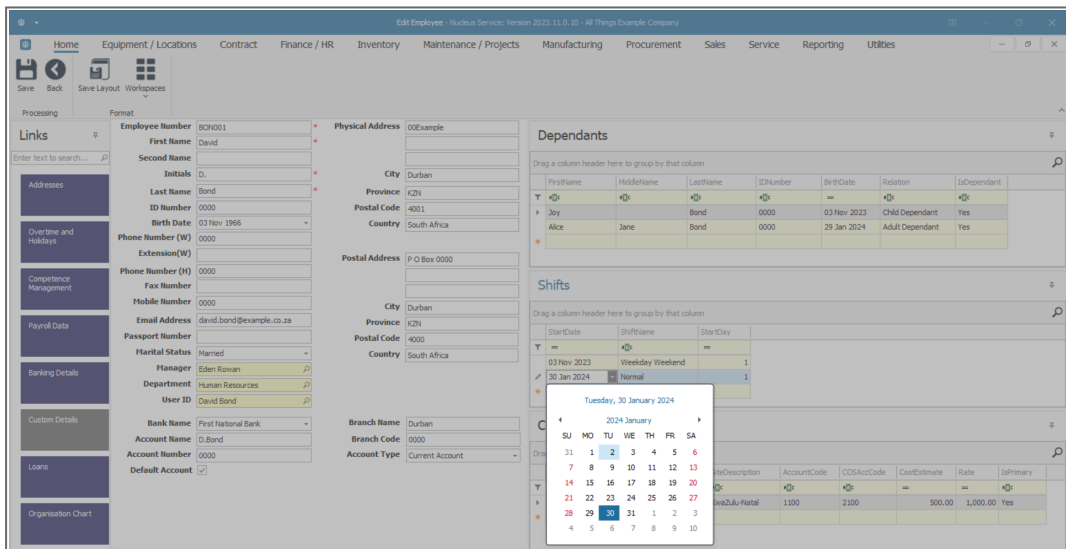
Edit Employee - Nucleus Service: Version 2023.11.0.10 - All Things Example Company

Home Equipment / Locations Contract Finance / HR Inventory Maintenance / Projects Manufacturing Procurement Sales Service Reporting Utilities

Save Back Save Layout Workspaces

Processing Format

Links

Enter text to search...

Addresses

Overtime and Holidays

Competence Management

Payroll Data

Banking Details

Custom Details

Loans

Organisation Chart

Employee Number BON001 *
First Name David *
Second Name
Initials D. *
Last Name Bond *
ID Number 0000
Birth Date 03 Nov 1966
Phone Number (W) 0000
Extension(W)
Phone Number (H) 0000
Fax Number
Mobile Number 0000
Email Address david.bond@example.co.za
Passport Number
Marital Status Married
Manager Eden Rowan
Department Human Resources
User ID David Bond

Physical Address 00Example
City Durban
Province KZN
Postal Code 4001
Country South Africa

Postal Address P O Box 0000
City Durban
Province KZN
Postal Code 4000
Country South Africa

Bank Name First National Bank
Account Name D.Bond
Account Number 0000
Default Account ✓

Branch Name Durban
Branch Code 0000
Account Type Current Account

Dependants

Drag a column header here to group by that column

| FirstName | MiddleName | LastName | IDNumber | BirthDate | Relation | IsDependant |
|---|---|---|---|---|---|---|
| Joy | | Bond | 0000 | 03 Nov 2023 | Child Dependant | Yes |
| Alice | Jane | Bond | 0000 | 29 Jan 2024 | Adult Dependant | Yes |

Shifts

Drag a column header here to group by that column

| StartDate | ShiftName | StartDay |
|---|---|---|
| 03 Nov 2023 | Weekday Weekend | 1 |
| 30 Jan 2024 | Normal | 1 |

Tuesday, 30 January 2024

2024 January

| SU | MO | TU | WE | TH | FR | SA |
|---|---|---|---|---|---|---|
| 31 | 1 | 2 | 3 | 4 | 5 | 6 |
| 7 | 8 | 9 | 10 | 11 | 12 | 13 |
| 14 | 15 | 16 | 17 | 18 | 19 | 20 |
| 21 | 22 | 23 | 24 | 25 | 26 | 27 |
| 28 | 29 | 30 | 31 | 1 | 2 | 3 |
| 4 | 5 | 6 | 7 | 8 | 9 | 10 |

| SiteDescription | AccountCode | COSAccCode | CostEstimate | Rate | IsPrimary |
|---|---|---|---|---|---|
| KwaZulu-Natal | 1100 | 2100 | 500.00 | 1,000.00 | Yes |